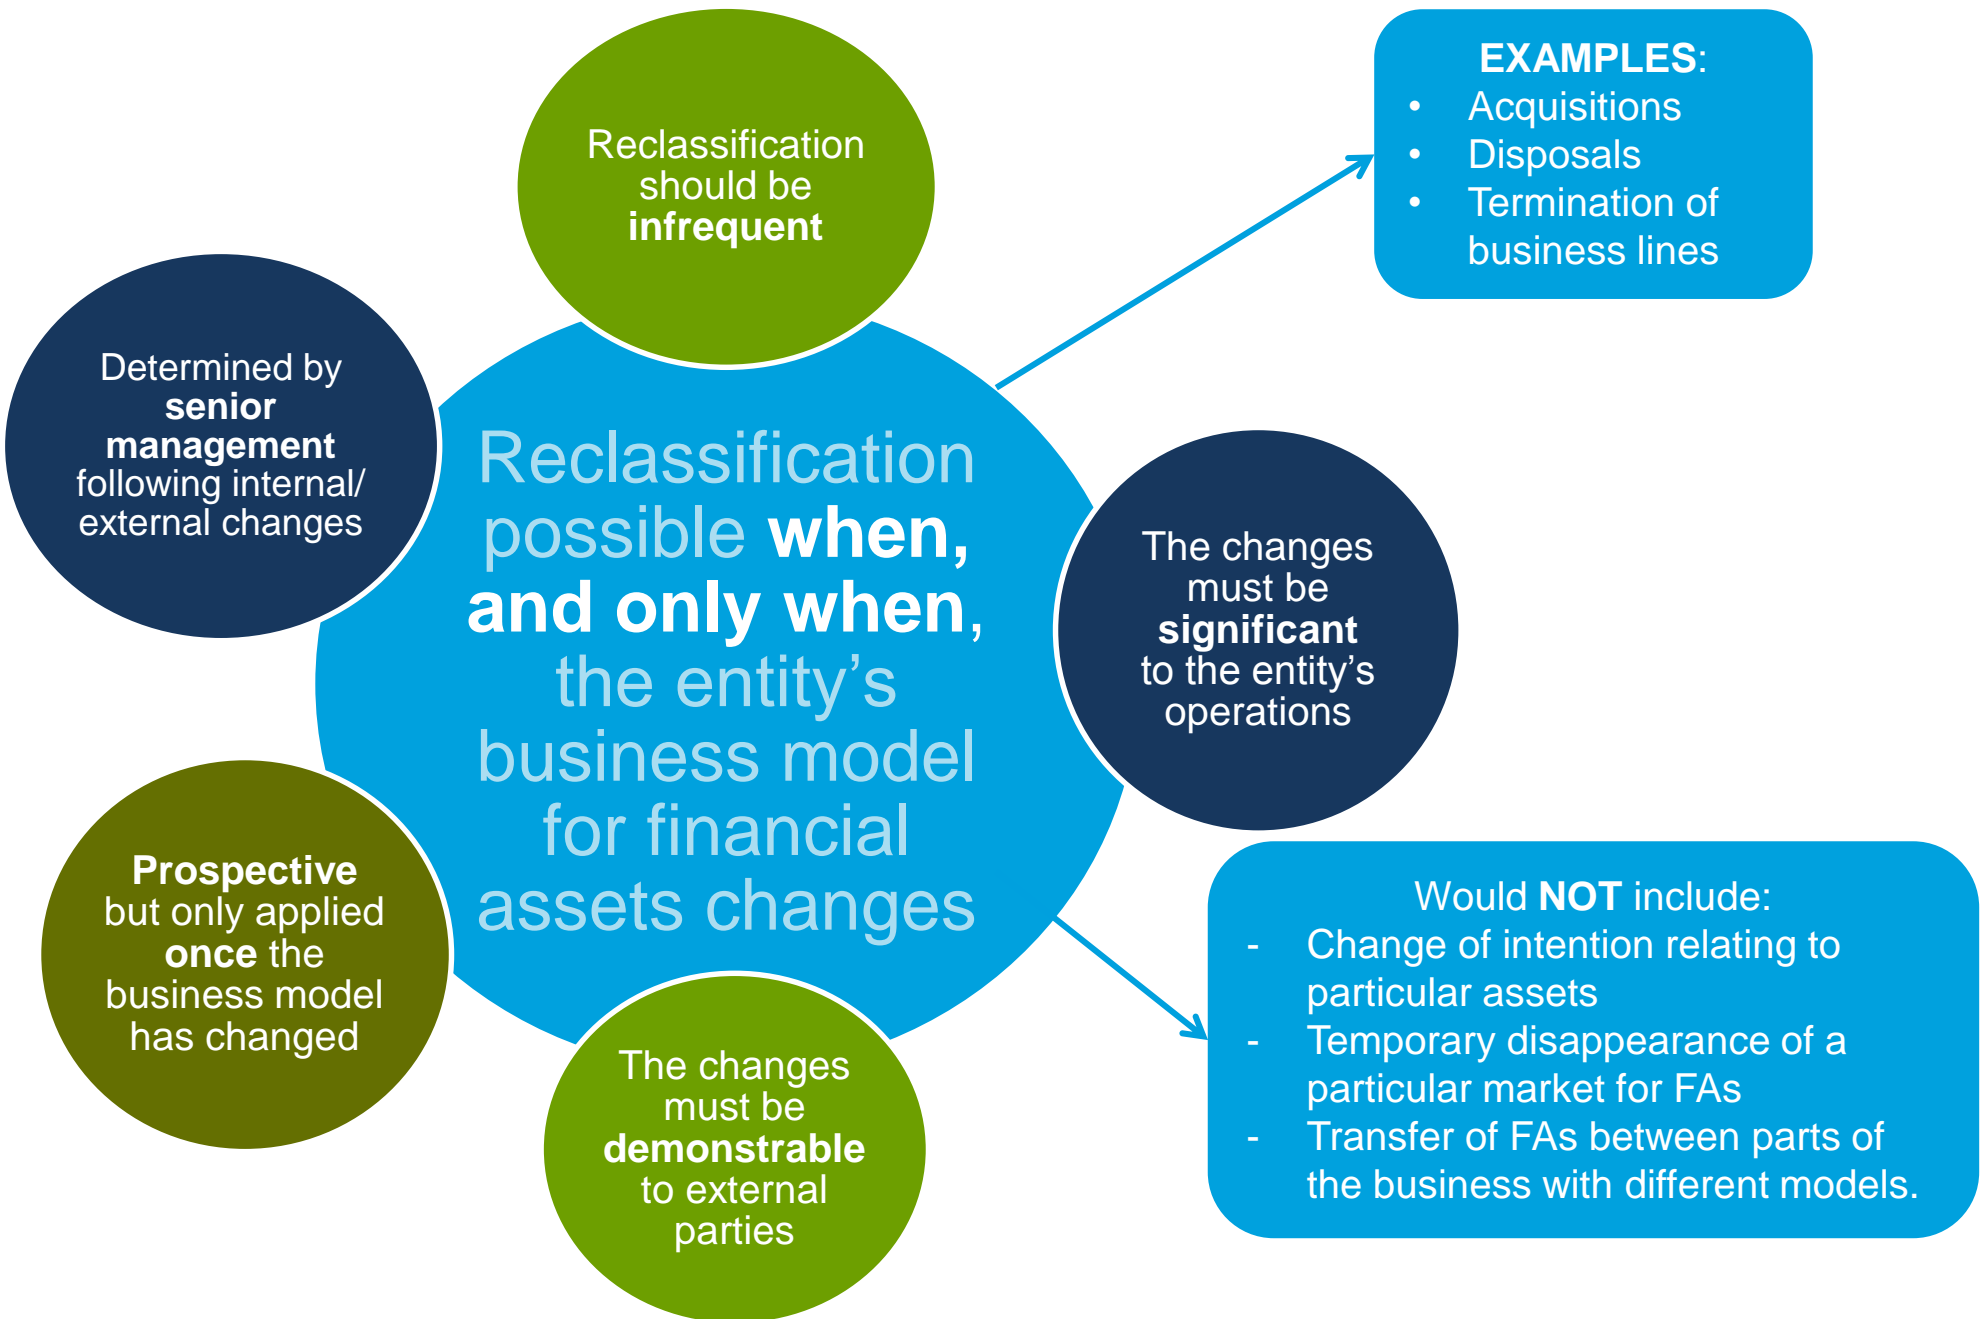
Reclassification should be infrequent

EXAMPLES:
• Acquisitions
• Disposals
• Termination of business lines

Determined by senior management following internal/ external changes

Reclassification possible when, and only when, the entity's business model for financial assets changes

The changes must be significant to the entity's operations

Prospective but only applied once the business model has changed

The changes must be demonstrable to external parties

Would NOT include:
- Change of intention relating to particular assets
- Temporary disappearance of a particular market for FAs
- Transfer of FAs between parts of the business with different models.